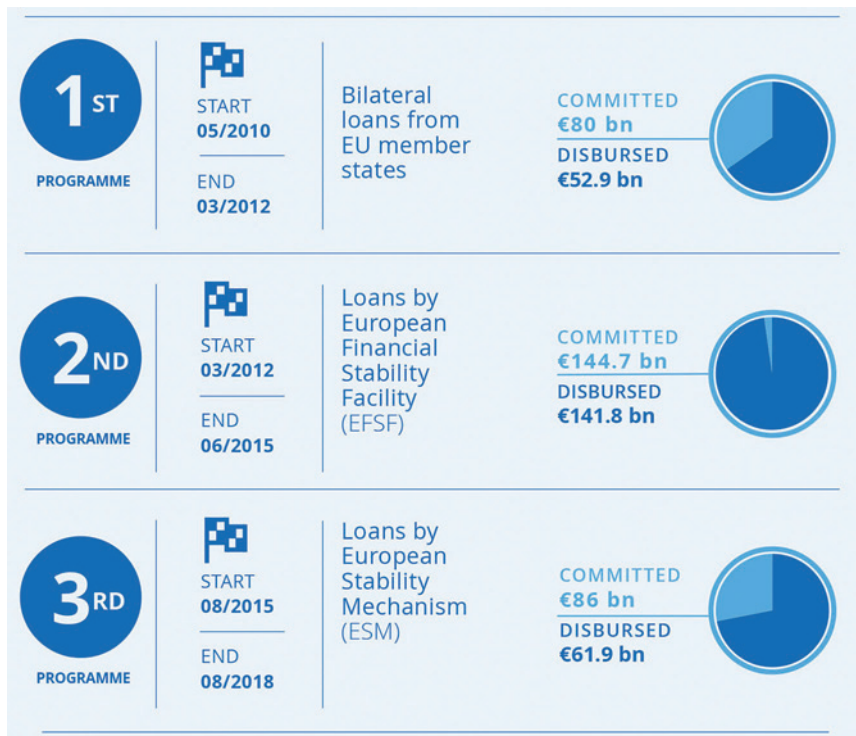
1ST
PROGRAMME

START
05/2010

END
03/2012

Bilateral loans from EU member states

COMMITTED
€80 bn
DISBURSED
€52.9 bn

2ND
PROGRAMME

START
03/2012

END
06/2015

Loans by European Financial Stability Facility (EFSF)

COMMITTED
€144.7 bn
DISBURSED
€141.8 bn

3RD
PROGRAMME

START
08/2015

END
08/2018

Loans by European Stability Mechanism (ESM)

COMMITTED
€86 bn
DISBURSED
€61.9 bn